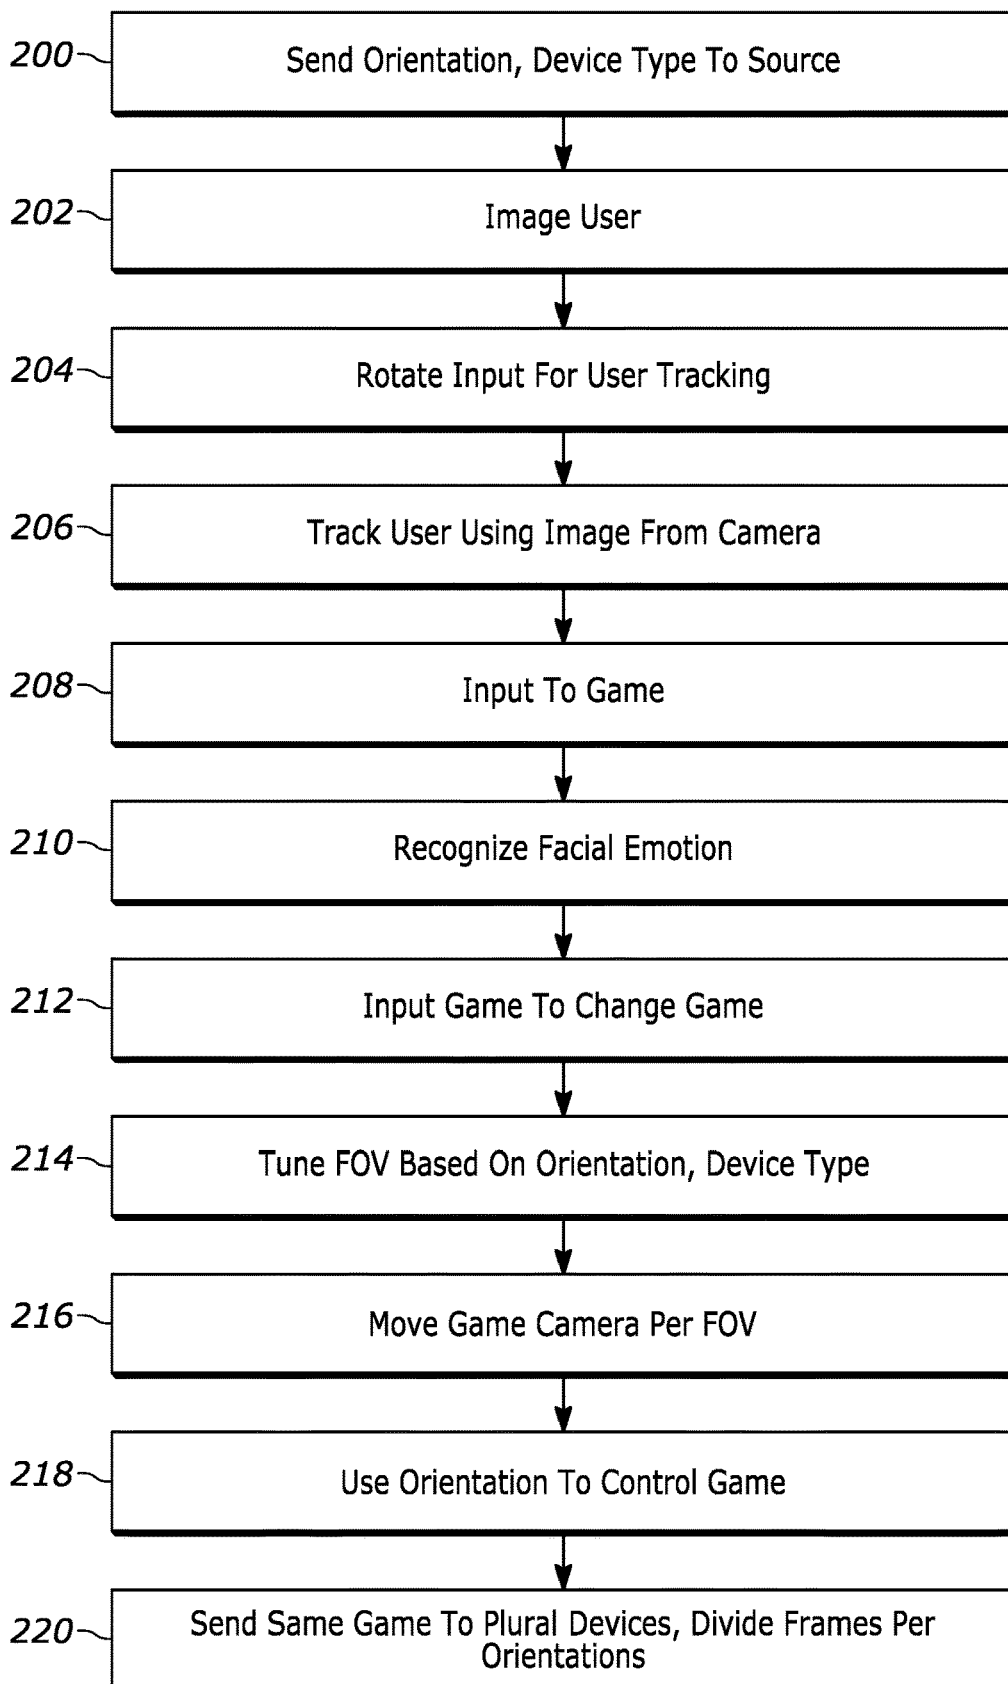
200 Send Orientation, Device Type To Source

202 Image User

204 Rotate Input For User Tracking

206 Track User Using Image From Camera

208 Input To Game

210 Recognize Facial Emotion

212 Input Game To Change Game

214 Tune FOV Based On Orientation, Device Type

216 Move Game Camera Per FOV

218 Use Orientation To Control Game

220 Send Same Game To Plural Devices, Divide Frames Per Orientations